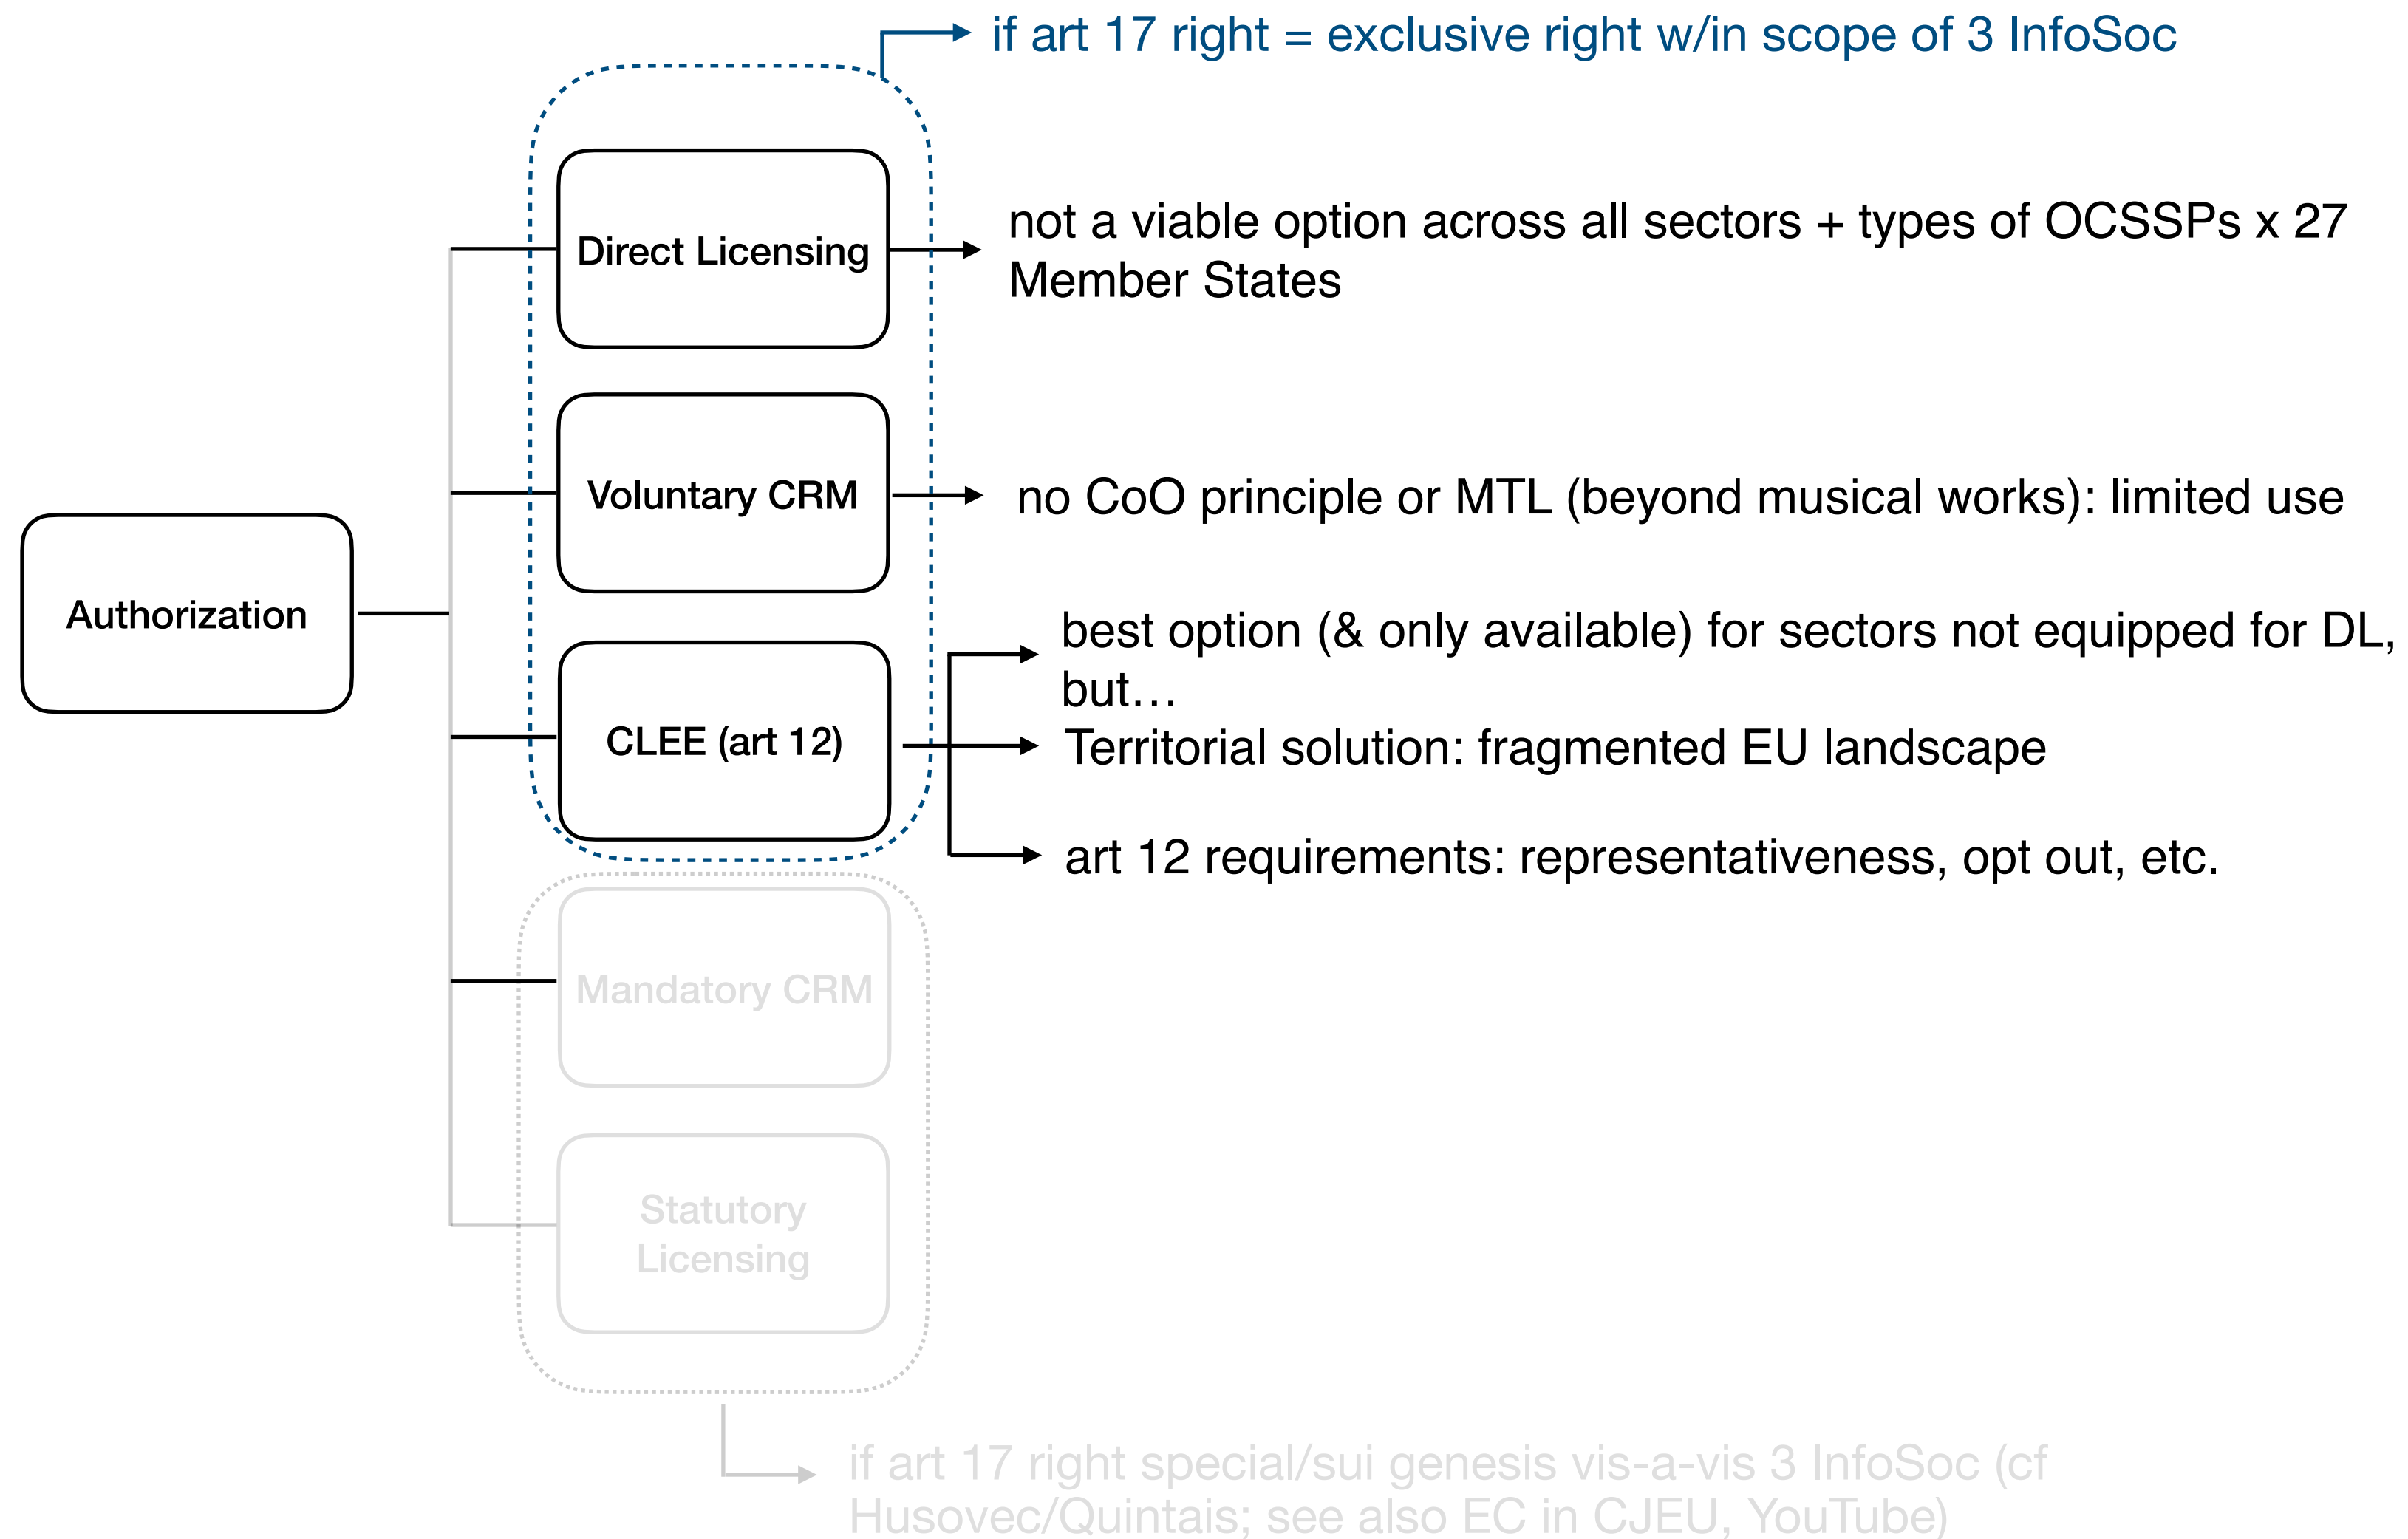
if art 17 right = exclusive right w/in scope of 3 InfoSoc

Authorization

Direct Licensing

not a viable option across all sectors + types of OCSSPs x 27 Member States

Voluntary CRM

no CoO principle or MTL (beyond musical works): limited use

CLEE (art 12)

best option (& only available) for sectors not equipped for DL, but…

Territorial solution: fragmented EU landscape

art 12 requirements: representativeness, opt out, etc.

Mandatory CRM

Statutory Licensing

if art 17 right special/sui genesis vis-a-vis 3 InfoSoc (cf Husovec/Quintais; see also EC in CJEU, YouTube)